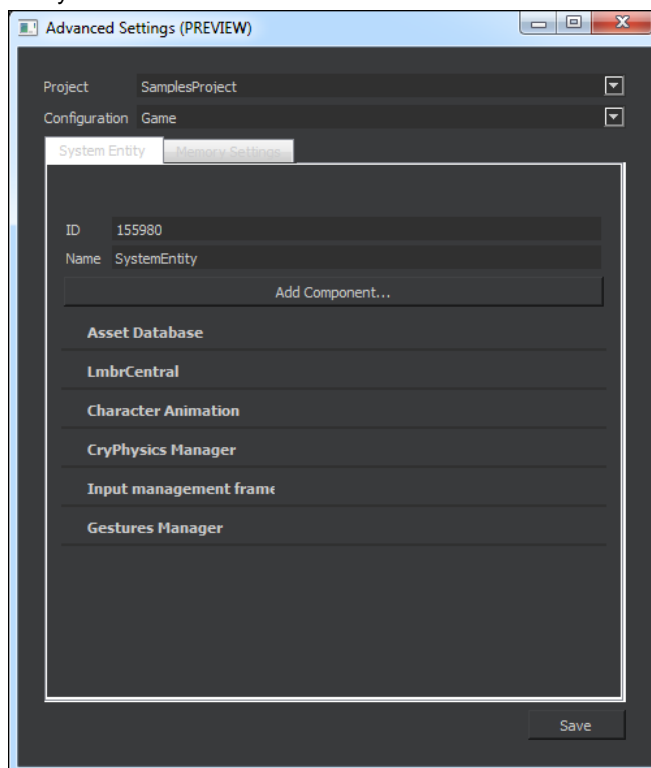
Advanced Settings (PREVIEW)

Project SamplesProject

Configuration Game

System Entity

Memory Settings

ID 155980

Name SystemEntity

Add Component...

Asset Database

LmbrCentral

Character Animation

CryPhysics Manager

Input management frame

Gestures Manager

Save